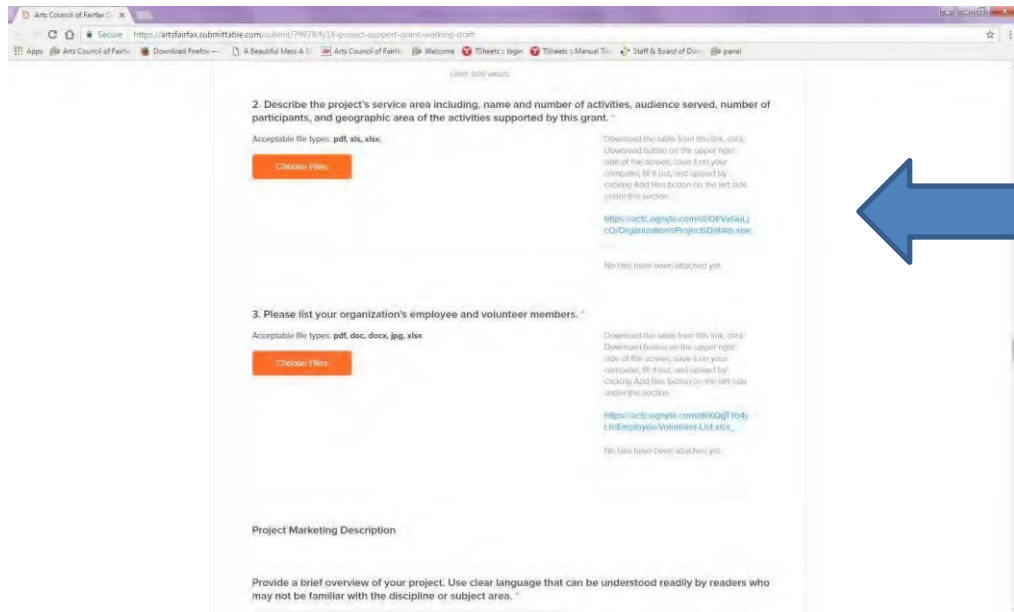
Arts Council of Fairfax C ×

Secure https://artsfairfax.submittable.com/submit/79978/fy18-project-support-grant-working-draft

Apps Arts Council of Fairfa Download Firefox — A Beautiful Mess A li Arts Council of Fairfa Welcome TSheets : login TSheets : Manual Ti Staff & Board of Dire panel

Limit: 500 words

2. Describe the project's service area including, name and number of activities, audience served, number of participants, and geographic area of the activities supported by this grant. *

Acceptable file types: pdf, xls, xlsx.

Choose Files

Download the table from this link, click Download button on the upper right side of the screen, save it on your computer, fill it out, and upload by clicking Add files button on the left side under this section.

https://acfc.egnyte.com/dl/OFVsGuLjcO/OrganizationsProjectsDetails.xlsx

No files have been attached yet.

3. Please list your organization's employee and volunteer members. *

Acceptable file types: pdf, doc, docx, jpg, xlsx.

Choose Files

Download the table from this link, click Download button on the upper right side of the screen, save it on your computer, fill it out, and upload by clicking Add files button on the left side under this section.

https://acfc.egnyte.com/dl/KQgTYo4yLh/Employee-Volunteer-List.xlsx_

No files have been attached yet.

Project Marketing Description

Provide a brief overview of your project. Use clear language that can be understood readily by readers who may not be familiar with the discipline or subject area. *